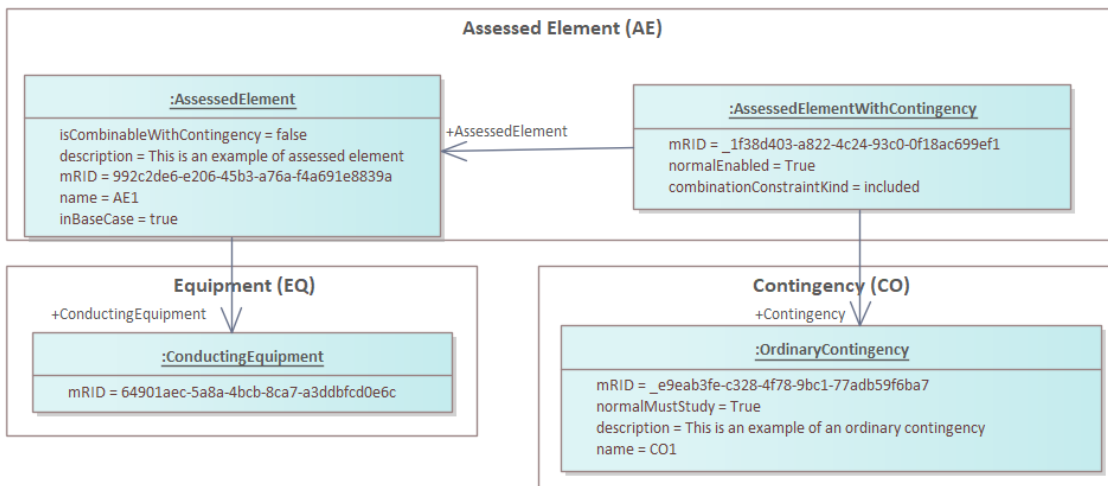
Assessed Element (AE)

:AssessedElement

isCombinableWithContingency = false
description = This is an example of assessed element
mRID = 992c2de6-e206-45b3-a76a-f4a691e8839a
name = AE1
inBaseCase = true

+AssessedElement

:AssessedElementWithContingency

mRID = _1f38d403-a822-4c24-93c0-0f18ac699ef1
normalEnabled = True
combinationConstraintKind = included

Equipment (EQ)

+ConductingEquipment

:ConductingEquipment

mRID = 64901aec-5a8a-4bcb-8ca7-a3ddbfcd0e6c

Contingency (CO)

+Contingency

:OrdinaryContingency

mRID = _e9eab3fe-c328-4f78-9bc1-77adb59f6ba7
normalMustStudy = True
description = This is an example of an ordinary contingency
name = CO1